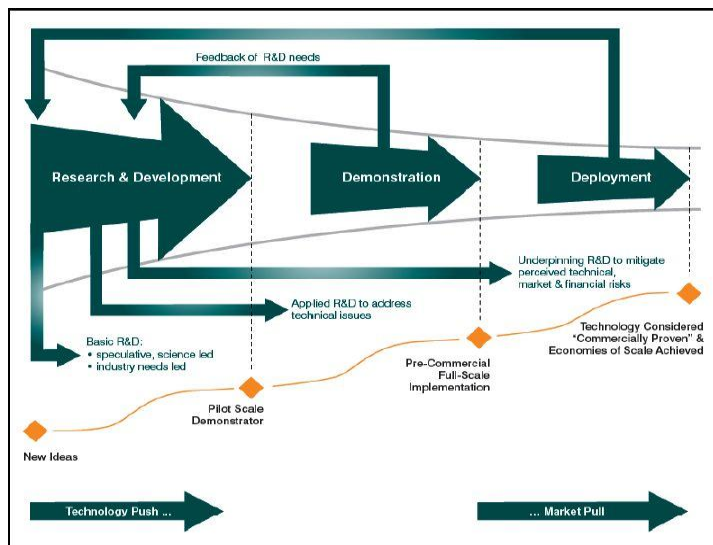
Feedback of R&D needs

Research & Development

Demonstration

Deployment

Underpinning R&D to mitigate perceived technical, market & financial risks

Applied R&D to address technical issues

Basic R&D:
• speculative, science led
• industry needs led

Technology Considered "Commercially Proven" & Economies of Scale Achieved

Pre-Commercial Full-Scale Implementation

Pilot Scale Demonstrator

New Ideas

Technology Push ...

... Market Pull